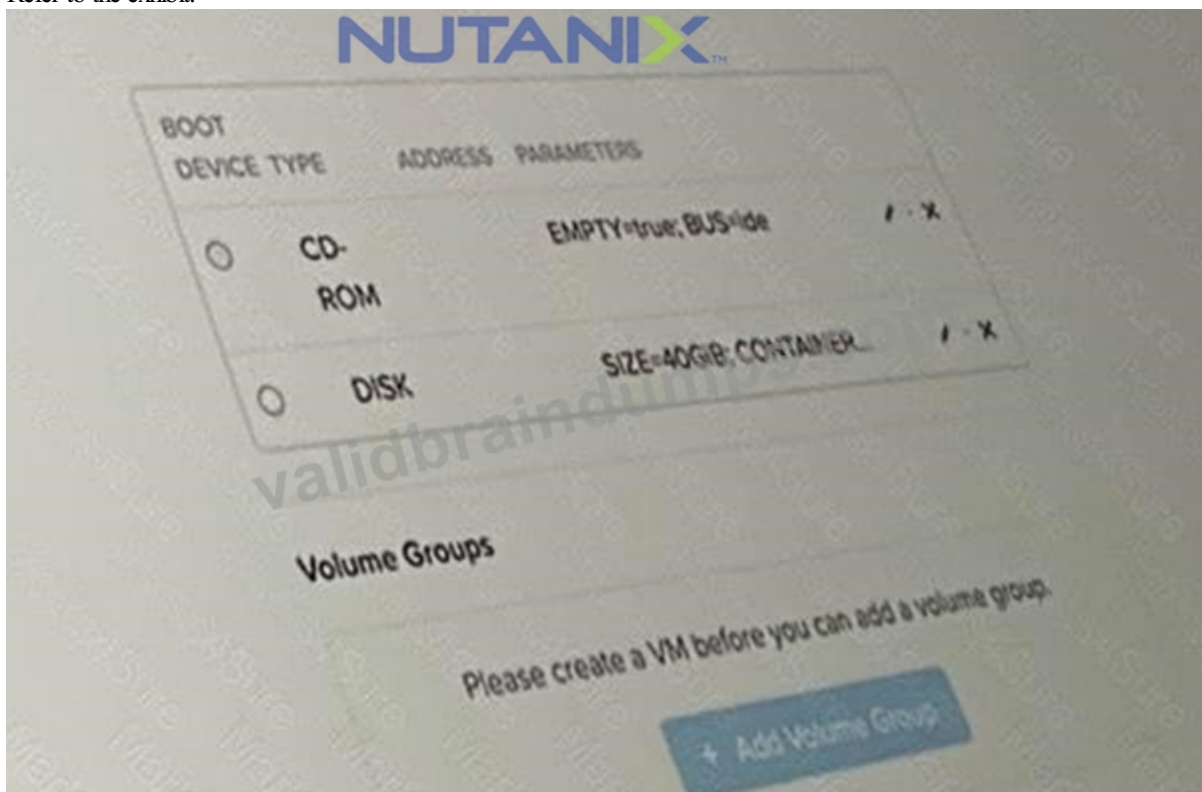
Refer to the exhibit.

NUTANIX

| BOOT DEVICE TYPE | ADDRESS | PARAMETERS | |
|---|---|---|---|
| CD-ROM | | EMPTY=true; BUS=ide | ✎ · X |
| DISK | | SIZE=40GiB; CONTAINER... | ✎ · X |

validbraindumps

Volume Groups

Please create a VM before you can add a volume group.

+ Add Volume Group